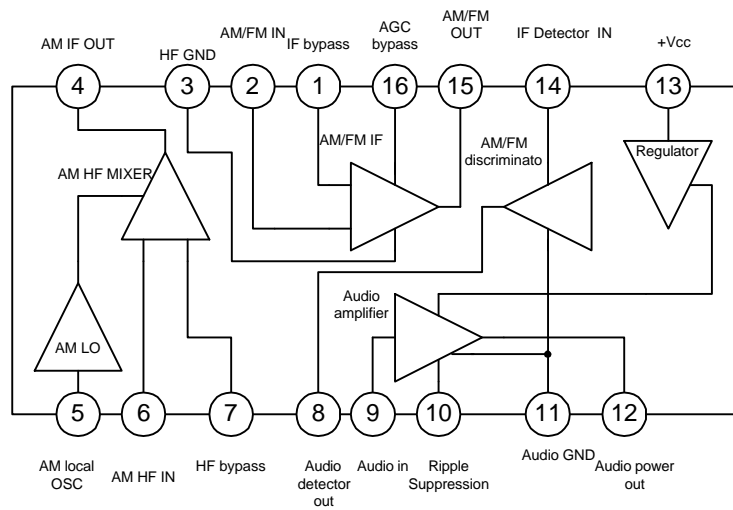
AM IF OUT
HF GND
AM/FM IN
IF bypass
AGC bypass
AM/FM OUT
IF Detector IN
+Vcc

4
3
2
1
16
15
14
13

AM/FM IF
AM/FM discriminato
Regulator
AM HF MIXER
Audio amplifier
AM LO

5
6
7
8
9
10
11
12

AM local OSC
AM HF IN
HF bypass
Audio detector out
Audio in
Ripple Suppression
Audio GND
Audio power out